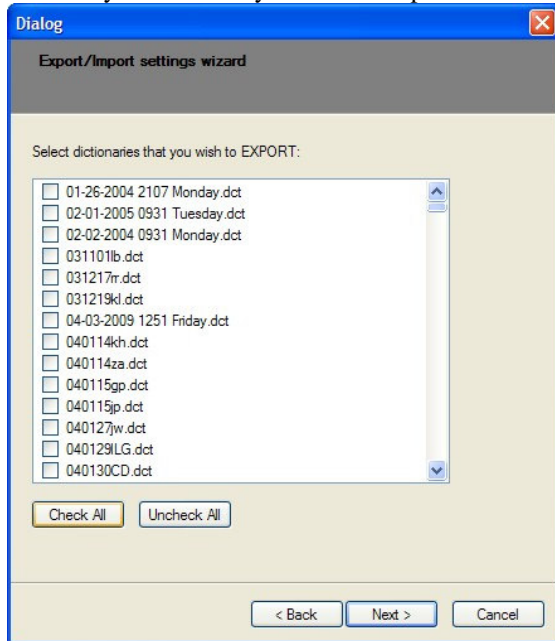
Dialog

Export/Import settings wizard

Select dictionaries that you wish to EXPORT:

01-26-2004 2107 Monday.dct
02-01-2005 0931 Tuesday.dct
02-02-2004 0931 Monday.dct
031101lb.dct
031217rr.dct
031219kl.dct
04-03-2009 1251 Friday.dct
040114kh.dct
040114za.dct
040115gp.dct
040115jp.dct
040127jw.dct
040129ILG.dct
040130CD.dct

Check All
Uncheck All

< Back
Next >
Cancel